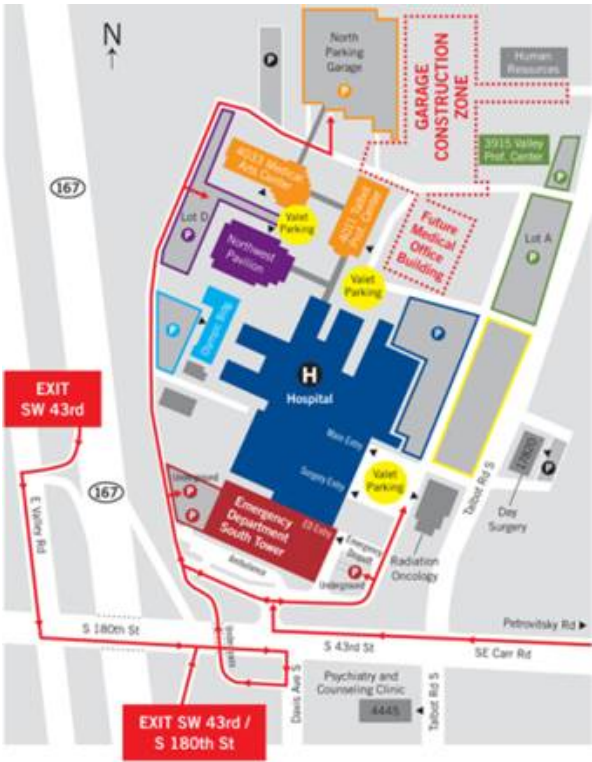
N

North Parking Garage

GARAGE CONSTRUCTION ZONE

Human Resources

4033 Medical Arts Center

4011 Talbot Prof. Center

3915 Valley Prof. Center

Valet Parking

Lot D

Northwest Pavilion

Future Medical Office Building

Valet Parking

Lot A

167

Olympic Bldg

H

Hospital

EXIT SW 43rd

Main Entry

Surgery Entry

Valet Parking

Talbot Rd S

17800

Day Surgery

167

Underground

Emergency Department South Tower

ED Entry

Emergency Dropoff

Radiation Oncology

E Valley Rd

Ambulance

Underground

S 180th St

Petrovitsky Rd ▸

S 43rd St

SE Carr Rd

Davis Ave S

Psychiatry and Counseling Clinic

4445

Talbot Rd S

EXIT SW 43rd / S 180th St